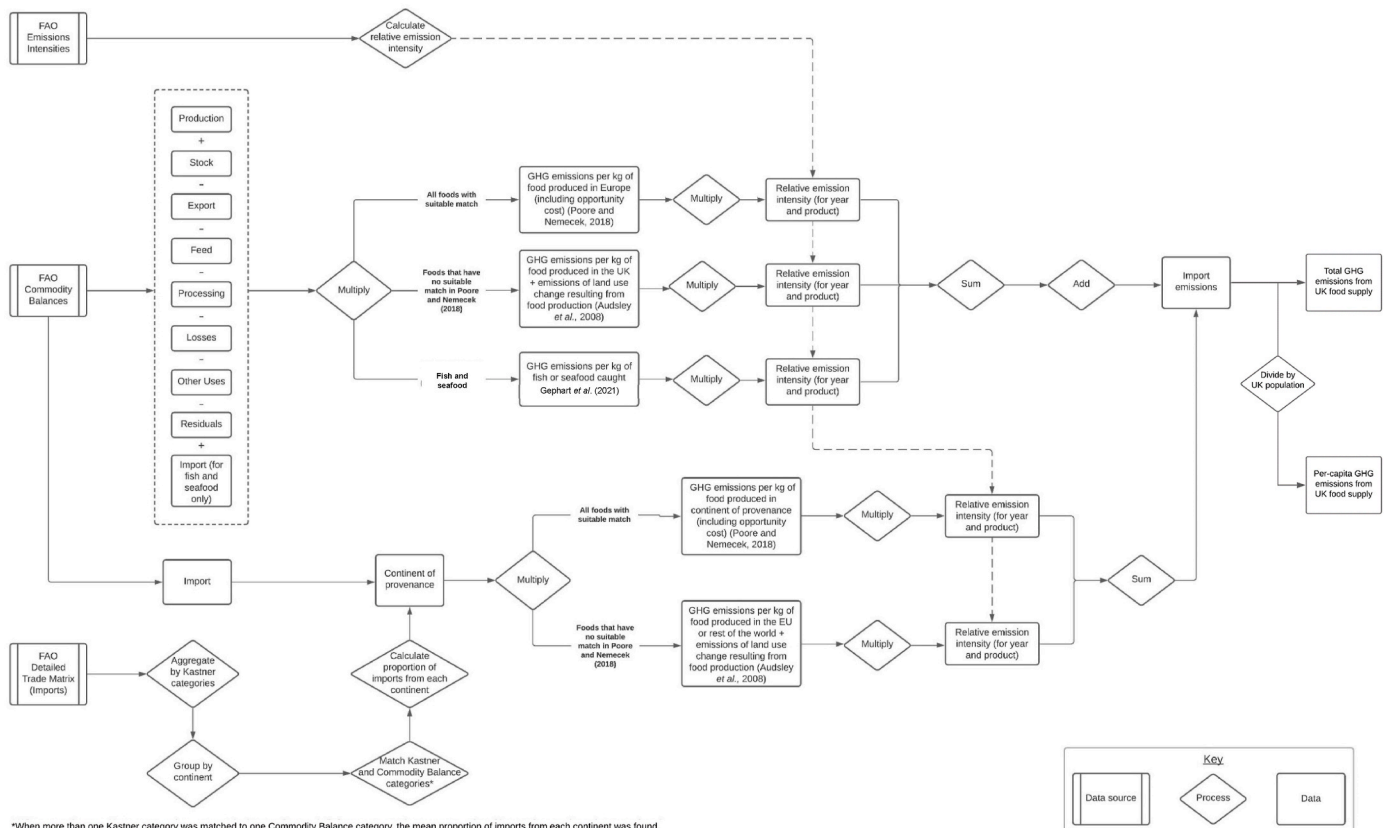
FAO Emissions Intensities

Calculate relative emission intensity

Production
+
Stock
-
Export
-
Feed
-
Processing
-
Losses
-
Other Uses
-
Residuals
+
Import (for fish and seafood only)

FAO Commodity Balances

Multiply

All foods with suitable match

GHG emissions per kg of food produced in Europe (including opportunity cost) (Poore and Nemecek, 2018)

Multiply

Relative emission intensity (for year and product)

Foods that have no suitable match in Poore and Nemecek (2018)

GHG emissions per kg of food produced in the UK + emissions of land use change resulting from food production (Audsley *et al*., 2008)

Multiply

Relative emission intensity (for year and product)

Fish and seafood

GHG emissions per kg of fish or seafood caught Gephart *et al*. (2021)

Multiply

Relative emission intensity (for year and product)

Sum

Add

Import emissions

Total GHG emissions from UK food supply

Divide by UK population

Per-capita GHG emissions from UK food supply

Import

Continent of provenance

Multiply

All foods with suitable match

GHG emissions per kg of food produced in continent of provenance (including opportunity cost) (Poore and Nemecek, 2018)

Multiply

Relative emission intensity (for year and product)

Foods that have no suitable match in Poore and Nemecek (2018)

GHG emissions per kg of food produced in the EU or rest of the world + emissions of land use change resulting from food production (Audsley *et al*., 2008)

Multiply

Relative emission intensity (for year and product)

Sum

FAO Detailed Trade Matrix (Imports)

Aggregate by Kastner categories

Calculate proportion of imports from each continent

Group by continent

Match Kastner and Commodity Balance categories*

Key
Data source
Process
Data

*When more than one Kastner category was matched to one Commodity Balance category, the mean proportion of imports from each continent was found